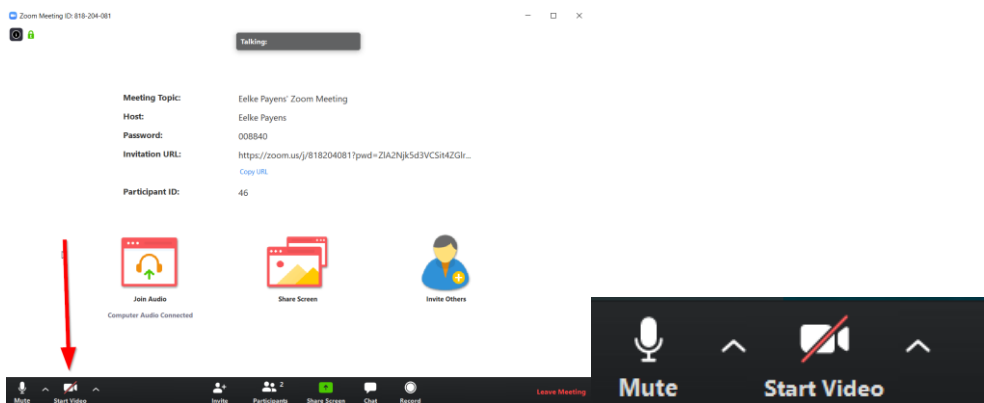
Zoom Meeting ID: 818-204-081

Talking:

Meeting Topic: Eelke Payens' Zoom Meeting
Host: Eelke Payens
Password: 008840
Invitation URL: https://zoom.us/j/818204081?pwd=ZlA2Njk5d3VCSit4ZGlr...
Copy URL
Participant ID: 46

Join Audio
Computer Audio Connected

Share Screen

Invite Others

Mute
Start Video
Invite
Participants 2
Share Screen
Chat
Record
Leave Meeting

Mute
Start Video